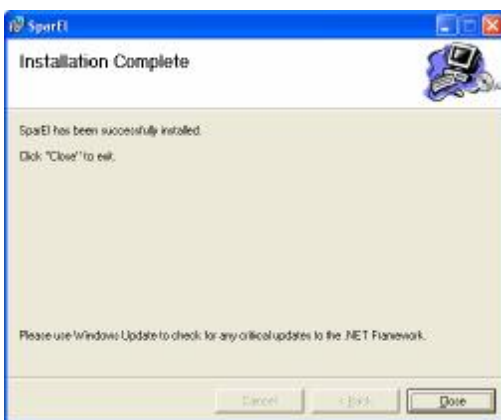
SparEl

Installation Complete

SparEl has been successfully installed.

Click "Close" to exit.

Please use Windows Update to check for any critical updates to the .NET Framework.

Cancel

< Back

Close